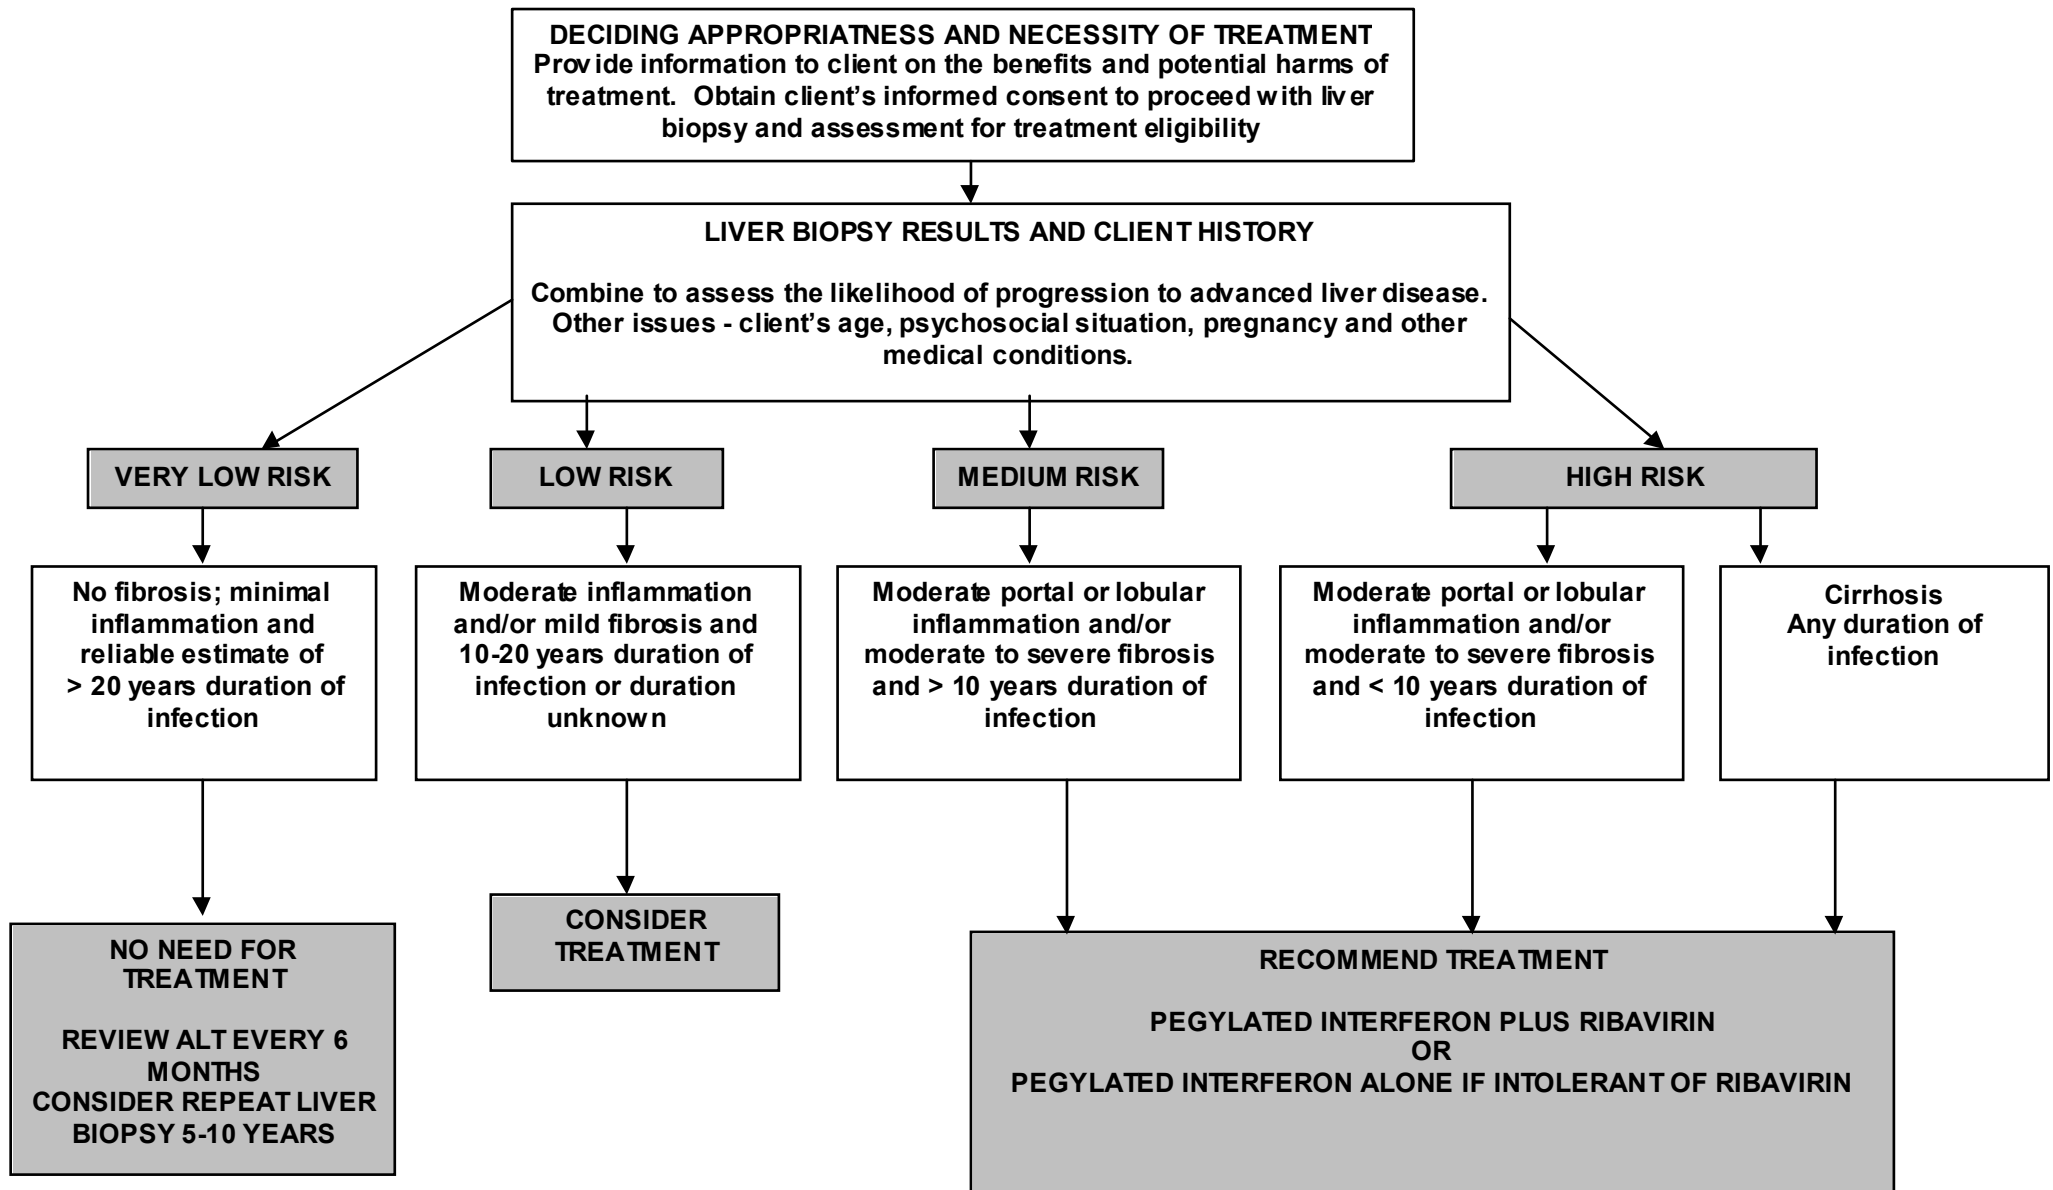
DECIDING APPROPRIATNESS AND NECESSITY OF TREATMENT
Provide information to client on the benefits and potential harms of treatment. Obtain client's informed consent to proceed with liver biopsy and assessment for treatment eligibility

LIVER BIOPSY RESULTS AND CLIENT HISTORY

Combine to assess the likelihood of progression to advanced liver disease. Other issues - client's age, psychosocial situation, pregnancy and other medical conditions.

VERY LOW RISK

LOW RISK

MEDIUM RISK

HIGH RISK

No fibrosis; minimal inflammation and reliable estimate of > 20 years duration of infection

Moderate inflammation and/or mild fibrosis and 10-20 years duration of infection or duration unknown

Moderate portal or lobular inflammation and/or moderate to severe fibrosis and > 10 years duration of infection

Moderate portal or lobular inflammation and/or moderate to severe fibrosis and < 10 years duration of infection

Cirrhosis
Any duration of infection

NO NEED FOR TREATMENT

REVIEW ALT EVERY 6 MONTHS
CONSIDER REPEAT LIVER BIOPSY 5-10 YEARS

CONSIDER TREATMENT

RECOMMEND TREATMENT

PEGYLATED INTERFERON PLUS RIBAVIRIN
OR
PEGYLATED INTERFERON ALONE IF INTOLERANT OF RIBAVIRIN